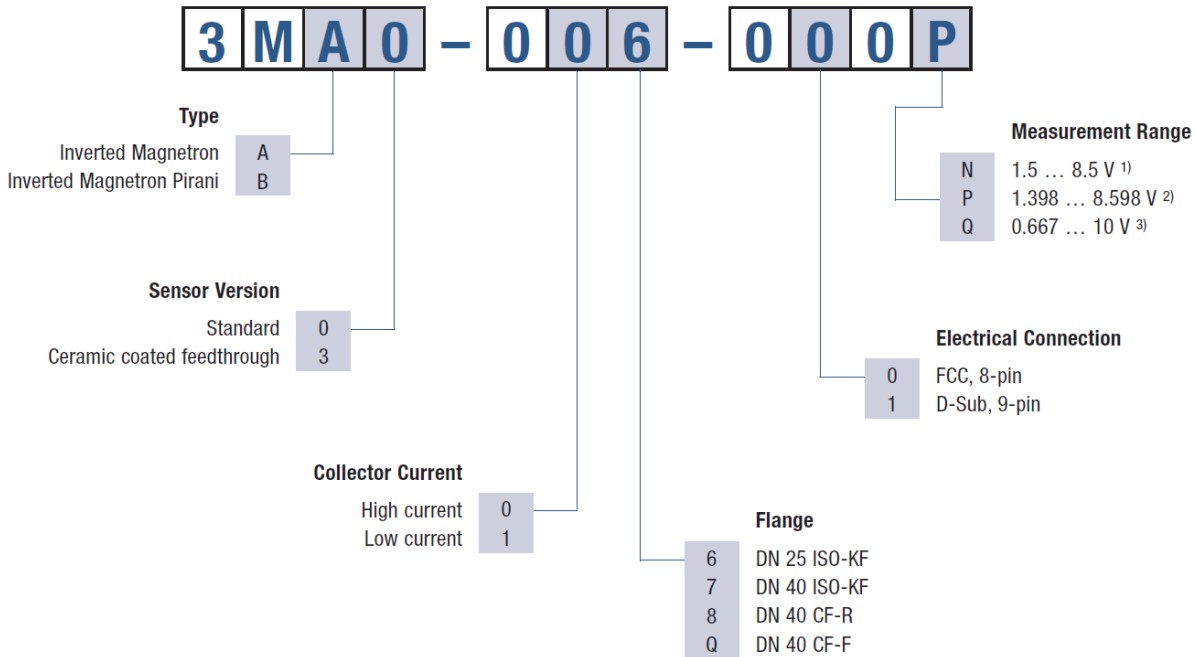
3 M A 0 – 0 0 6 – 0 0 0 P

Type
Inverted Magnetron A
Inverted Magnetron Pirani B

Sensor Version
Standard 0
Ceramic coated feedthrough 3

Collector Current
High current 0
Low current 1

Flange
6 DN 25 ISO-KF
7 DN 40 ISO-KF
8 DN 40 CF-R
Q DN 40 CF-F

Measurement Range
N 1.5 … 8.5 V $^{1)}$
P 1.398 … 8.598 V $^{2)}$
Q 0.667 … 10 V $^{3)}$

Electrical Connection
0 FCC, 8-pin
1 D-Sub, 9-pin